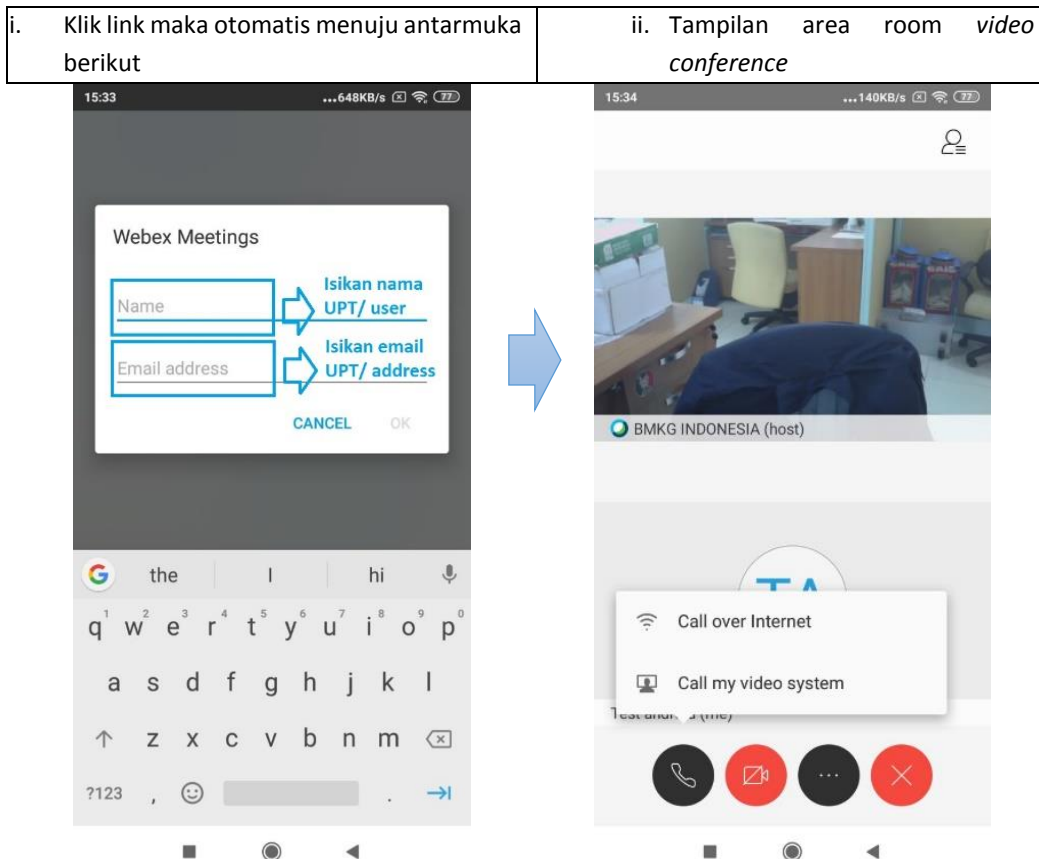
| i. Klik link maka otomatis menuju antarmuka berikut | ii. Tampilan area room *video conference* |
|---|---|

15:33 ...648KB/s 77

Webex Meetings

Name

Isikan nama UPT/ user

Email address

Isikan email UPT/ address

CANCEL OK

the I hi

q w e r t y u i o p

a s d f g h j k l

z x c v b n m

?123 , .

15:34 ...140KB/s 77

BMKG INDONESIA (host)

Call over Internet

Call my video system

Test andr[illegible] (me)